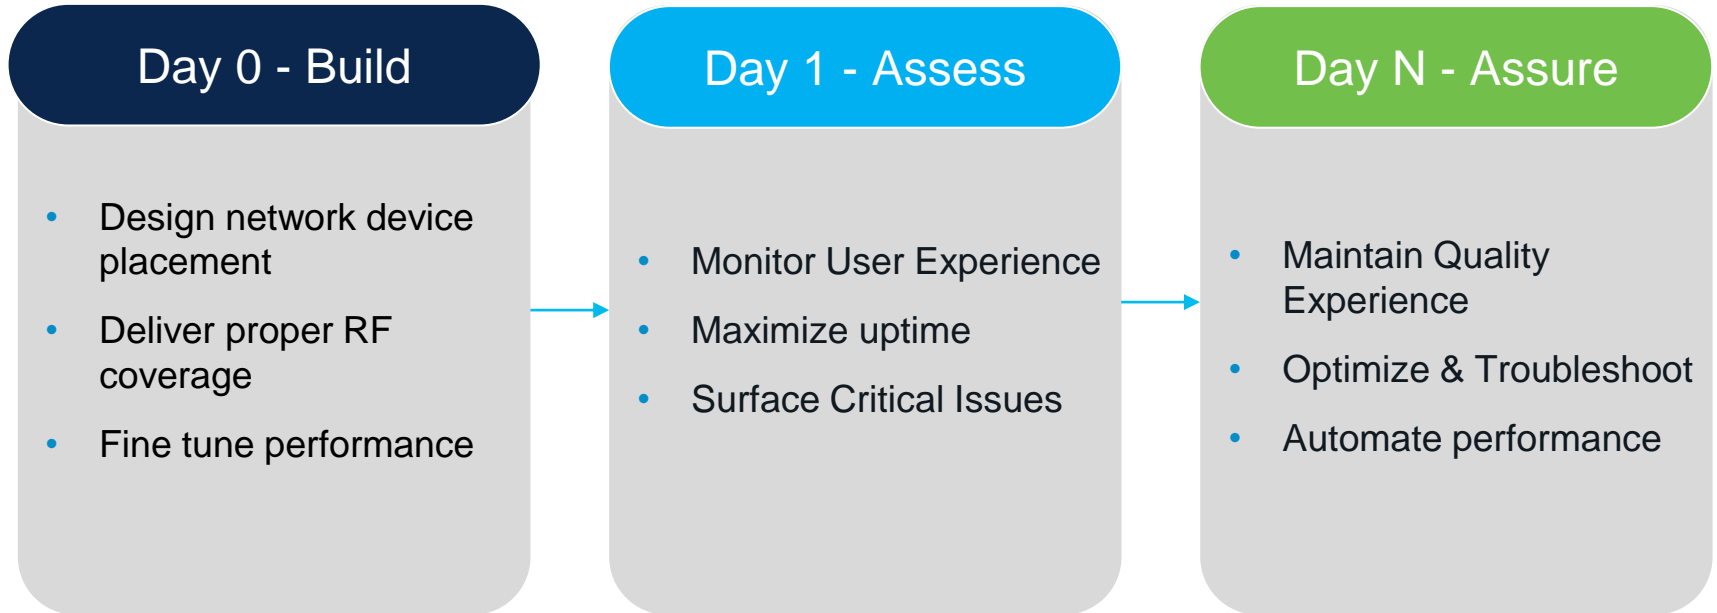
Day 0 - Build

- Design network device placement
- Deliver proper RF coverage
- Fine tune performance

Day 1 - Assess

- Monitor User Experience
- Maximize uptime
- Surface Critical Issues

Day N - Assure

- Maintain Quality Experience
- Optimize & Troubleshoot
- Automate performance